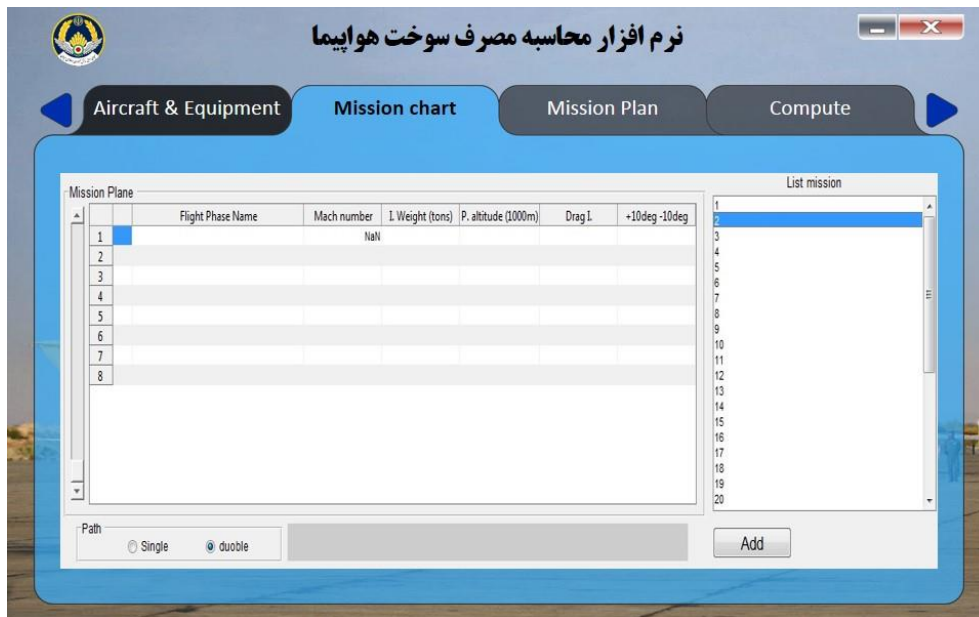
نرم افزار محاسبه مصرف سوخت هواپیما

Aircraft & Equipment
Mission chart
Mission Plan
Compute

Mission Plane

| | | Flight Phase Name | Mach number | I. Weight (tons) | P. altitude (1000m) | Drag I. | +10deg -10deg |
|---|---|---|---|---|---|---|---|
| 1 | | | NaN | | | | |
| 2 | | | | | | | |
| 3 | | | | | | | |
| 4 | | | | | | | |
| 5 | | | | | | | |
| 6 | | | | | | | |
| 7 | | | | | | | |
| 8 | | | | | | | |

List mission
1
2
3
4
5
6
7
8
9
10
11
12
13
14
15
16
17
18
19
20

Path
Single
duoble

Add